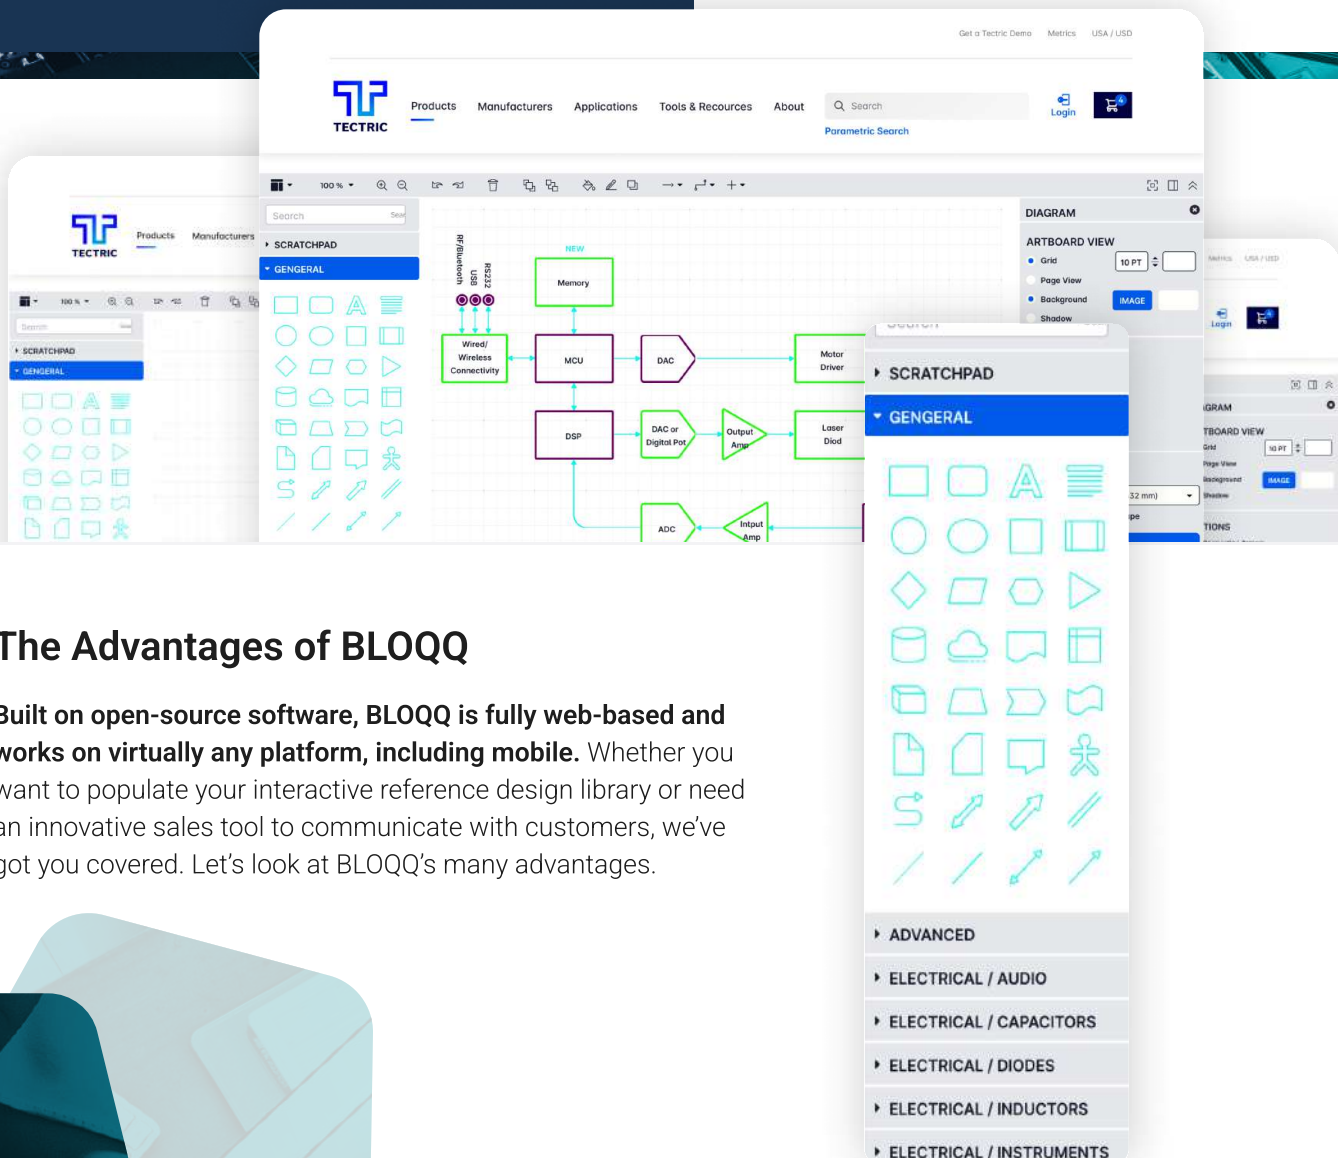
Get a Tectric Demo Metrics USA / USD

TECTRIC

Products Manufacturers Applications Tools & Recources About

Search

Parametric Search

Login

100 %

Search

SCRATCHPAD

GENGERAL

DIAGRAM

ARTBOARD VIEW

Grid 10 PT

Page View

Background IMAGE

Shadow

NEW

Memory

RF/Bluetooth USB RS232

Wired/ Wireless Connectivity

MCU

DAC

Motor Driver

DSP

DAC or Digital Pot

Output Amp

Laser Diod

ADC

Intput Amp

TECTRIC

Products Manufacturers

100 %

Search

SCRATCHPAD

GENGERAL

Metrics USA / USD

Login

GRAM

TBOARD VIEW

Grid 10 PT

Page View

Background IMAGE

Shadow

32 mm)

pe

TIONS

SCRATCHPAD

GENGERAL

ADVANCED

ELECTRICAL / AUDIO

ELECTRICAL / CAPACITORS

ELECTRICAL / DIODES

ELECTRICAL / INDUCTORS

ELECTRICAL / INSTRUMENTS

The Advantages of BLOQQ

Built on open-source software, BLOQQ is fully web-based and works on virtually any platform, including mobile. Whether you want to populate your interactive reference design library or need an innovative sales tool to communicate with customers, we've got you covered. Let's look at BLOQQ's many advantages.